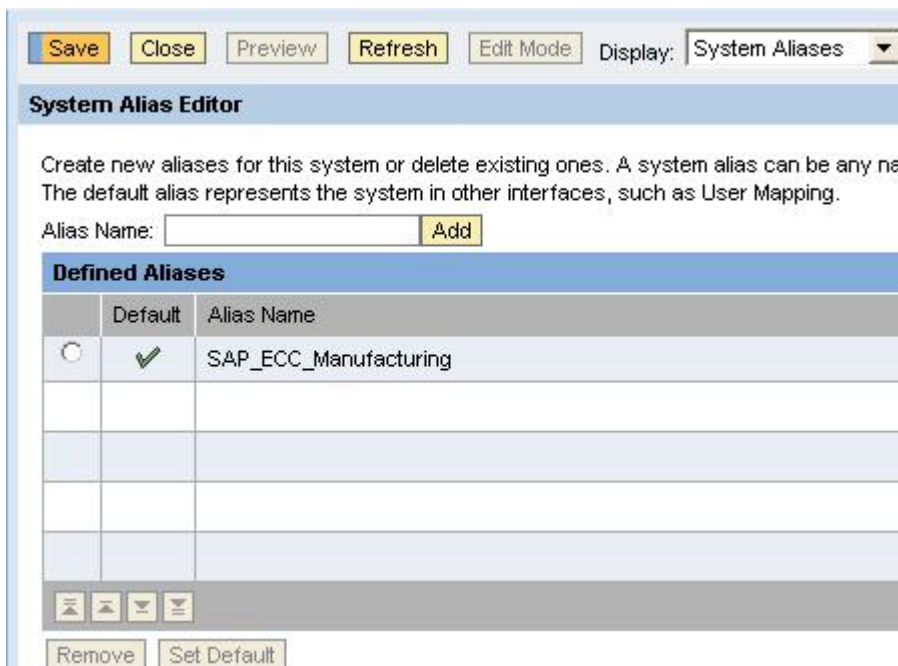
Save Close Preview Refresh Edit Mode Display: System Aliases

System Alias Editor

Create new aliases for this system or delete existing ones. A system alias can be any na
The default alias represents the system in other interfaces, such as User Mapping.

Alias Name: Add

Defined Aliases

| | Default | Alias Name |
|---|---|---|
| | ✔ | SAP_ECC_Manufacturing |
| | | |
| | | |
| | | |
| | | |

Remove Set Default